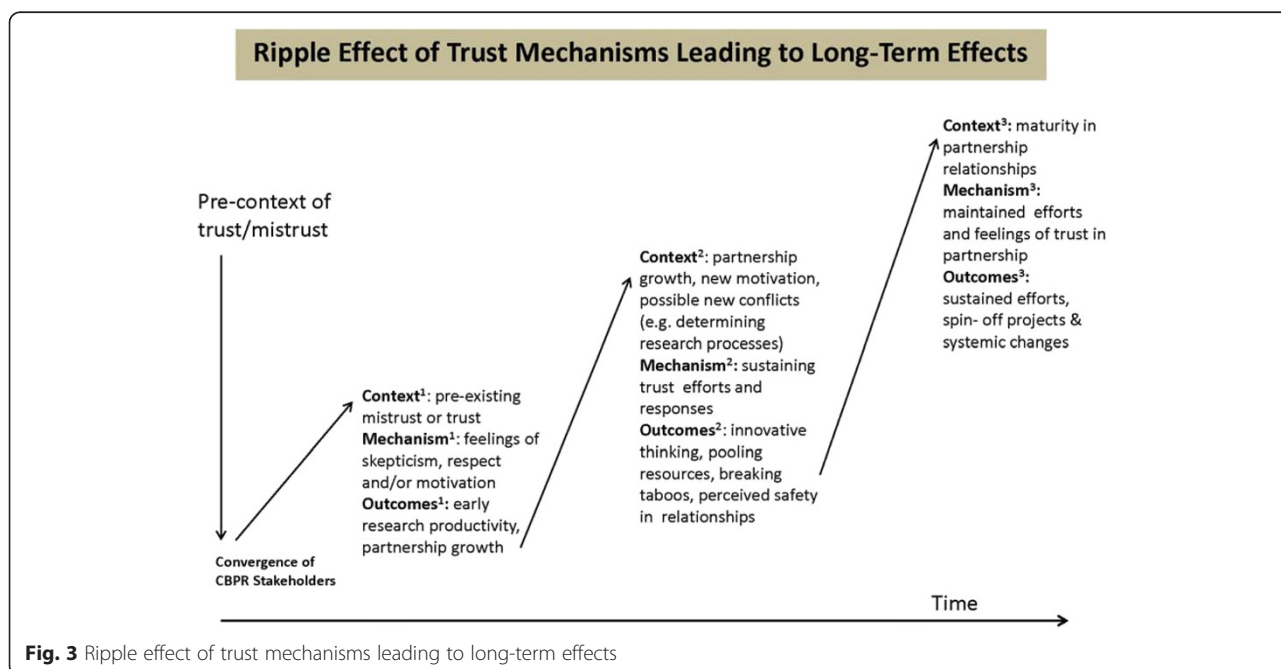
Ripple Effect of Trust Mechanisms Leading to Long-Term Effects

Pre-context of trust/mistrust

Convergence of CBPR Stakeholders

Context$^1$: pre-existing mistrust or trust
Mechanism$^1$: feelings of skepticism, respect and/or motivation
Outcomes$^1$: early research productivity, partnership growth

Context$^2$: partnership growth, new motivation, possible new conflicts (e.g. determining research processes)
Mechanism$^2$: sustaining trust efforts and responses
Outcomes$^2$: innovative thinking, pooling resources, breaking taboos, perceived safety in relationships

Context$^3$: maturity in partnership relationships
Mechanism$^3$: maintained efforts and feelings of trust in partnership
Outcomes$^3$: sustained efforts, spin- off projects & systemic changes

Time

Fig. 3 Ripple effect of trust mechanisms leading to long-term effects